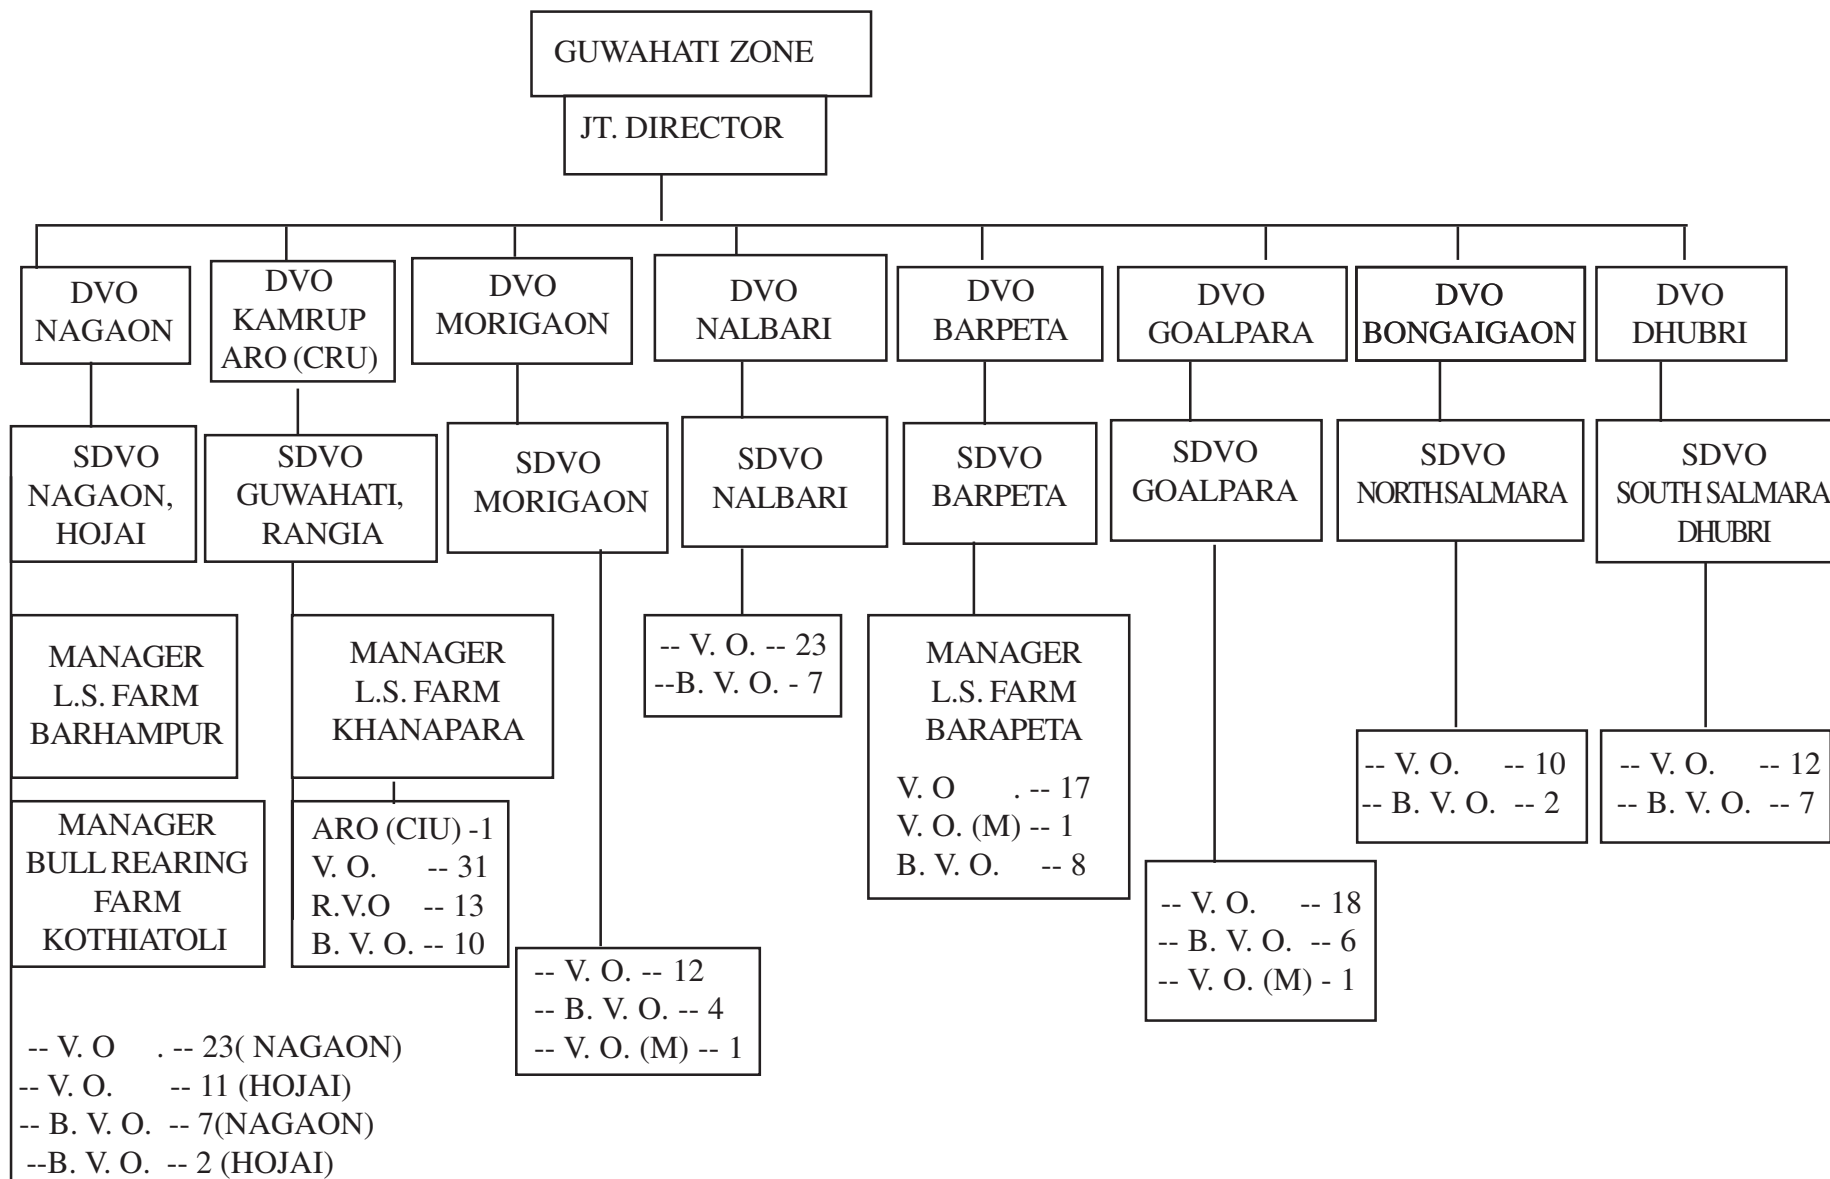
GUWAHATI ZONE

JT. DIRECTOR

DVO NAGAON

SDVO NAGAON, HOJAI

MANAGER L.S. FARM BARHAMPUR

MANAGER BULL REARING FARM KOTHIATOLI

-- V. O . -- 23( NAGAON)
-- V. O. -- 11 (HOJAI)
-- B. V. O. -- 7(NAGAON)
--B. V. O. -- 2 (HOJAI)

DVO KAMRUP ARO (CRU)

SDVO GUWAHATI, RANGIA

MANAGER L.S. FARM KHANAPARA

ARO (CIU) -1
V. O. -- 31
R.V.O -- 13
B. V. O. -- 10

DVO MORIGAON

SDVO MORIGAON

-- V. O. -- 12
-- B. V. O. -- 4
-- V. O. (M) -- 1

DVO NALBARI

SDVO NALBARI

-- V. O. -- 23
--B. V. O. - 7

DVO BARPETA

SDVO BARPETA

MANAGER L.S. FARM BARAPETA

V. O . -- 17
V. O. (M) -- 1
B. V. O. -- 8

DVO GOALPARA

SDVO GOALPARA

-- V. O. -- 18
-- B. V. O. -- 6
-- V. O. (M) - 1

DVO BONGAIGAON

SDVO NORTHSALMARA

-- V. O. -- 10
-- B. V. O. -- 2

DVO DHUBRI

SDVO SOUTH SALMARA DHUBRI

-- V. O. -- 12
-- B. V. O. -- 7